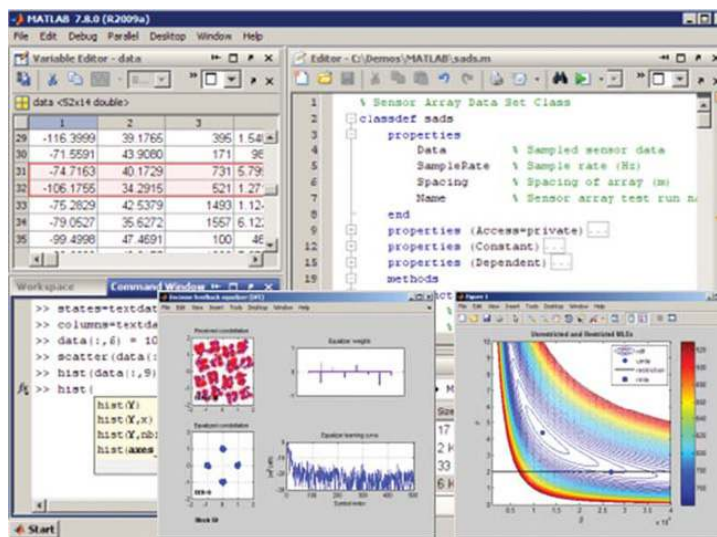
MATLAB 7.8.0 (R2009a)
File Edit Debug Parallel Desktop Window Help

Variable Editor - data
data <52x14 double>

| | 1 | 2 | 3 | |
|---|---|---|---|---|
| 29 | -116.3999 | 39.1765 | 395 | 1.54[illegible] |
| 30 | -71.5591 | 43.9080 | 171 | 98 |
| 31 | -74.7163 | 40.1729 | 731 | 5.79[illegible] |
| 32 | -106.1755 | 34.2915 | 521 | 1.27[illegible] |
| 33 | -75.2829 | 42.5379 | 1493 | 1.12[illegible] |
| 34 | -79.0527 | 35.6272 | 1557 | 6.12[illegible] |
| 35 | -99.4998 | 47.4691 | 100 | 46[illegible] |

Editor - C:\Demos\MATLAB\sads.m
1 % Sensor Array Data Set Class
2 classdef sads
3 properties
4 Data % Sampled sensor data
5 SampleRate % Sample rate (Hz)
6 Spacing % Spacing of array (m)
7 Name % Sensor array test run n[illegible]
8 end
9 properties (Access=private) ...
12 properties (Constant) ...
15 properties (Dependent) ...
19 methods

Workspace Command Window
>> states=textdat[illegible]
>> columns=textda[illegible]
>> data(:,6) = 10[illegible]
>> scatter(data(:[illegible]
>> hist(data(:,9)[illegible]
>> hist(
hist(Y)
hist(Y,x)
hist(Y,nb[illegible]
hist(axes_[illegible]

Decision feedback equalizer (DFE)
Received constellation
Equalizer weights
Equalized constellation
Equalizer learning curve
Symbol index

Figure 1
Unrestricted and Restricted MLEs

17
2 k
33
6 k

Start